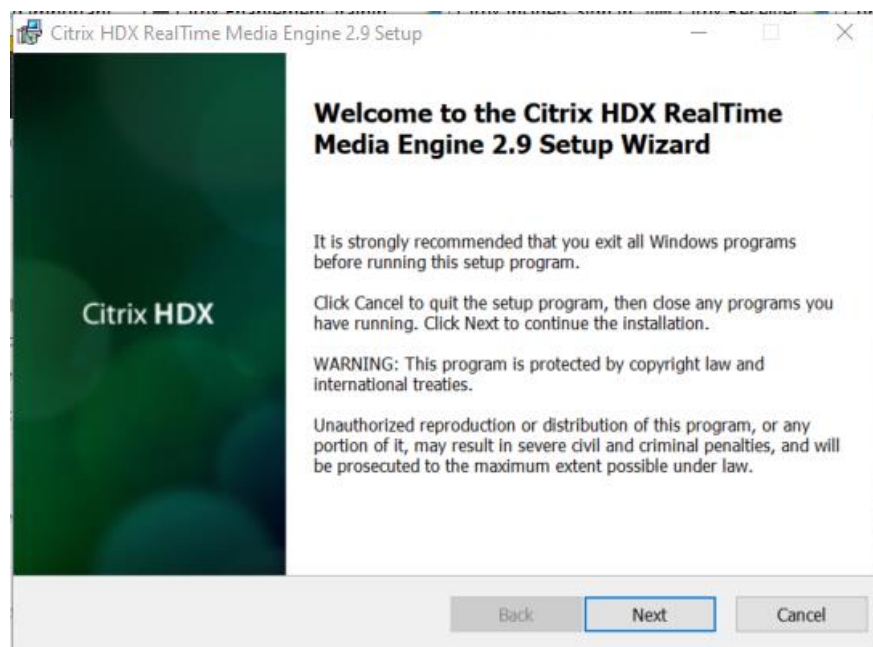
Citrix HDX RealTime Media Engine 2.9 Setup

Citrix HDX

Welcome to the Citrix HDX RealTime Media Engine 2.9 Setup Wizard

It is strongly recommended that you exit all Windows programs before running this setup program.

Click Cancel to quit the setup program, then close any programs you have running. Click Next to continue the installation.

WARNING: This program is protected by copyright law and international treaties.

Unauthorized reproduction or distribution of this program, or any portion of it, may result in severe civil and criminal penalties, and will be prosecuted to the maximum extent possible under law.

Back Next Cancel